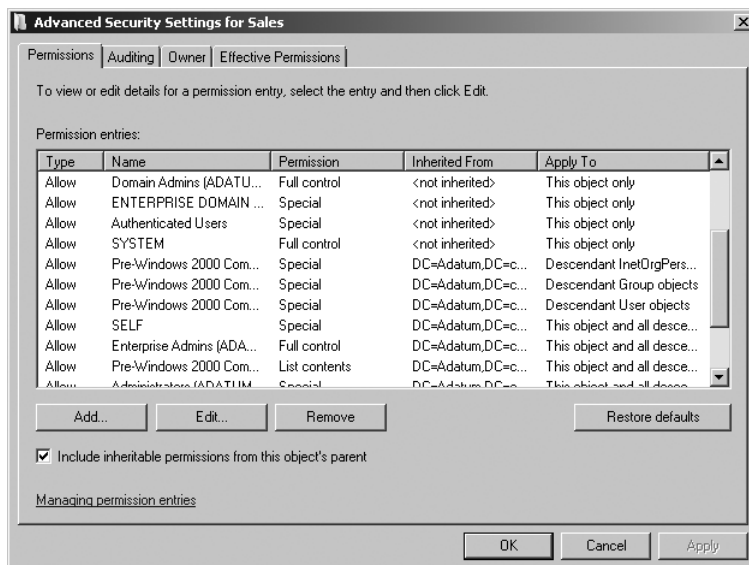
Advanced Security Settings for Sales

Permissions | Auditing | Owner | Effective Permissions

To view or edit details for a permission entry, select the entry and then click Edit.

Permission entries:

| Type | Name | Permission | Inherited From | Apply To |
|---|---|---|---|---|
| Allow | Domain Admins (ADATU... | Full control | <not inherited> | This object only |
| Allow | ENTERPRISE DOMAIN ... | Special | <not inherited> | This object only |
| Allow | Authenticated Users | Special | <not inherited> | This object only |
| Allow | SYSTEM | Full control | <not inherited> | This object only |
| Allow | Pre-Windows 2000 Com... | Special | DC=Adatum,DC=c... | Descendant InetOrgPers... |
| Allow | Pre-Windows 2000 Com... | Special | DC=Adatum,DC=c... | Descendant Group objects |
| Allow | Pre-Windows 2000 Com... | Special | DC=Adatum,DC=c... | Descendant User objects |
| Allow | SELF | Special | DC=Adatum,DC=c... | This object and all desce... |
| Allow | Enterprise Admins (ADA... | Full control | DC=Adatum,DC=c... | This object and all desce... |
| Allow | Pre-Windows 2000 Com... | List contents | DC=Adatum,DC=c... | This object and all desce... |
| Allow | Administrators (ADATUM... | Special | DC=Adatum,DC=c... | This object and all desce... |

Add... Edit... Remove Restore defaults

Include inheritable permissions from this object's parent

Managing permission entries

OK Cancel Apply